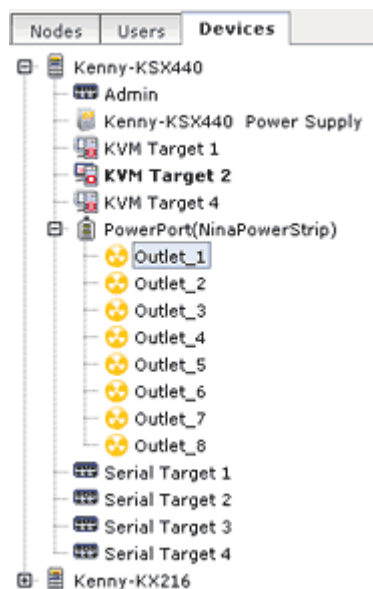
Nodes Users Devices

Kenny-KSX440
Admin
Kenny-KSX440 Power Supply
KVM Target 1
KVM Target 2
KVM Target 4
PowerPort(NinaPowerStrip)
Outlet_1
Outlet_2
Outlet_3
Outlet_4
Outlet_5
Outlet_6
Outlet_7
Outlet_8
Serial Target 1
Serial Target 2
Serial Target 3
Serial Target 4
Kenny-KX216